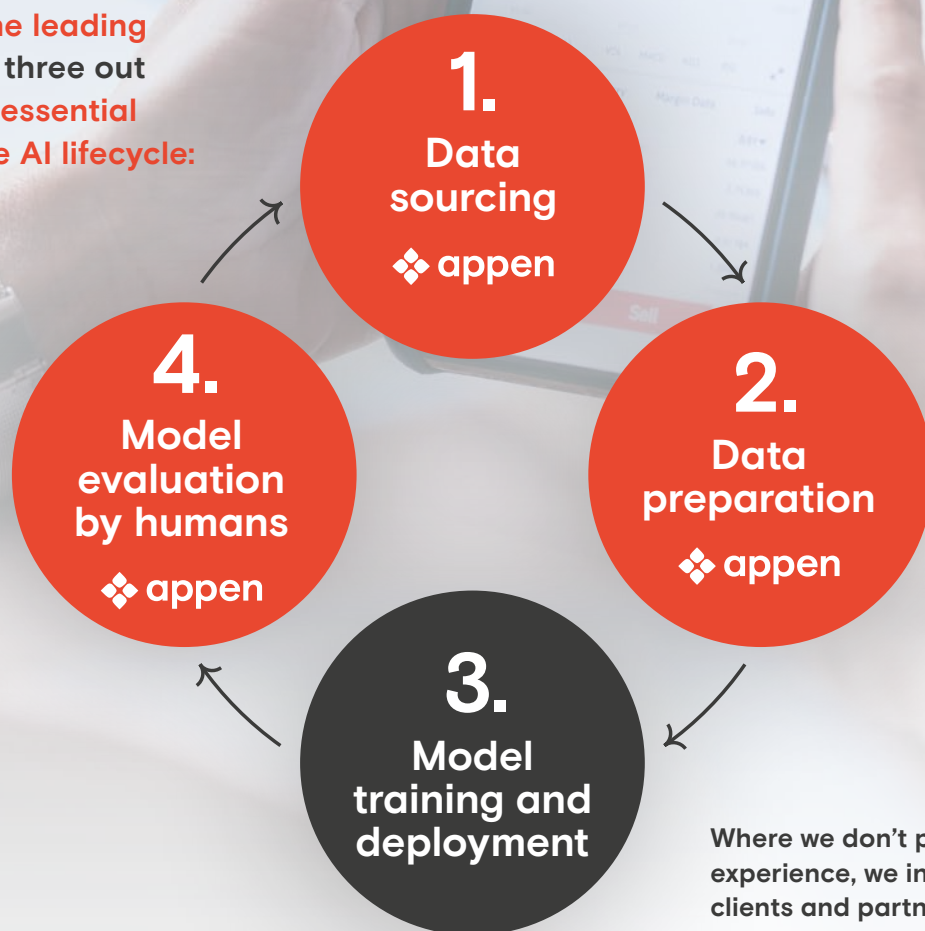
he leading
three out
essential
e AI lifecycle:

1.
Data sourcing
appen

2.
Data preparation
appen

3.
Model training and deployment

4.
Model evaluation by humans
appen

Where we don't p
experience, we in
clients and partn